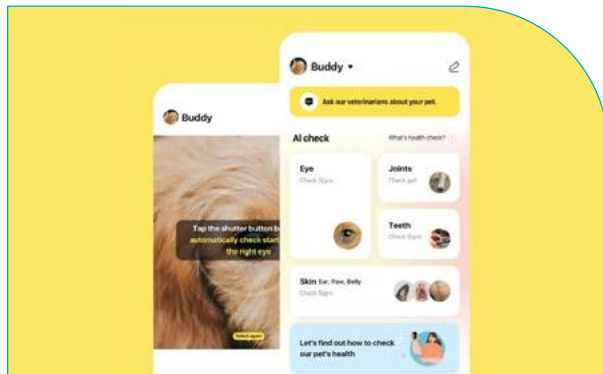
Buddy

Tap the shutter button b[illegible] automatically check start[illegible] the right eye

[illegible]

Buddy ▾

Ask our veterinarians about your pet.

AI check

What's health check?

Eye
Check Signs

Joints
Check gait

Teeth
Check Signs

Skin Ear, Paw, Belly
Check Signs

Let's find out how to check our pet's health